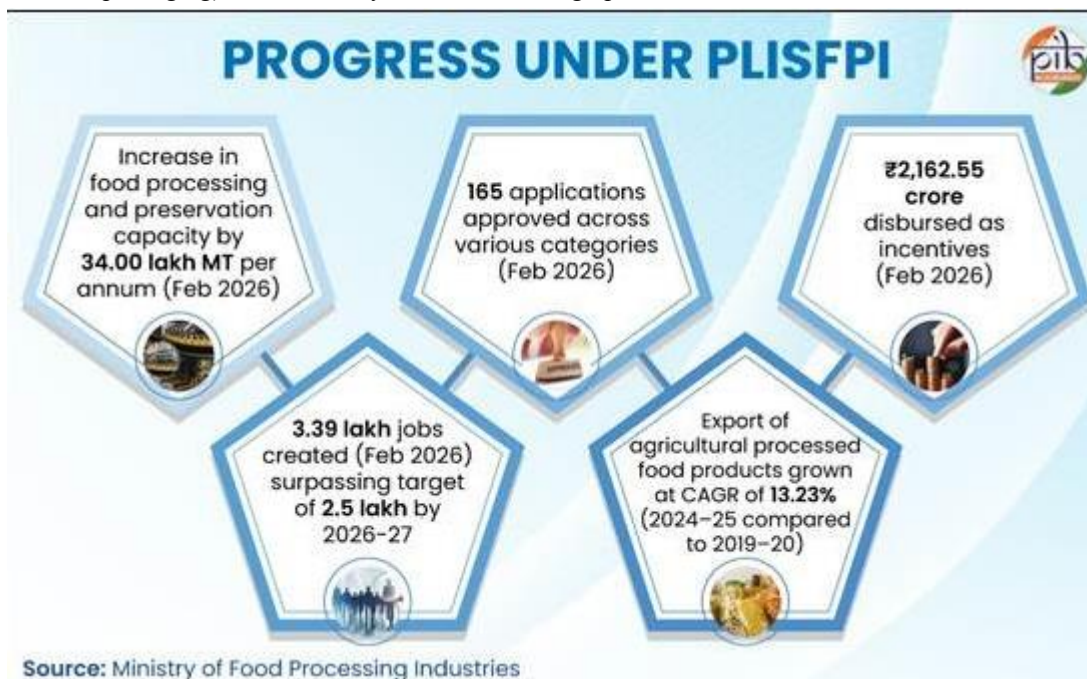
PROGRESS UNDER PLISFPI

pib

Increase in food processing and preservation capacity by **34.00 lakh MT** per annum (Feb 2026)

**165** applications approved across various categories (Feb 2026)

**₹2,162.55 crore** disbursed as incentives (Feb 2026)

**3.39 lakh** jobs created (Feb 2026) surpassing target of **2.5 lakh** by 2026-27

Export of agricultural processed food products grown at CAGR of **13.23%** (2024–25 compared to 2019–20)

**Source:** Ministry of Food Processing Industries